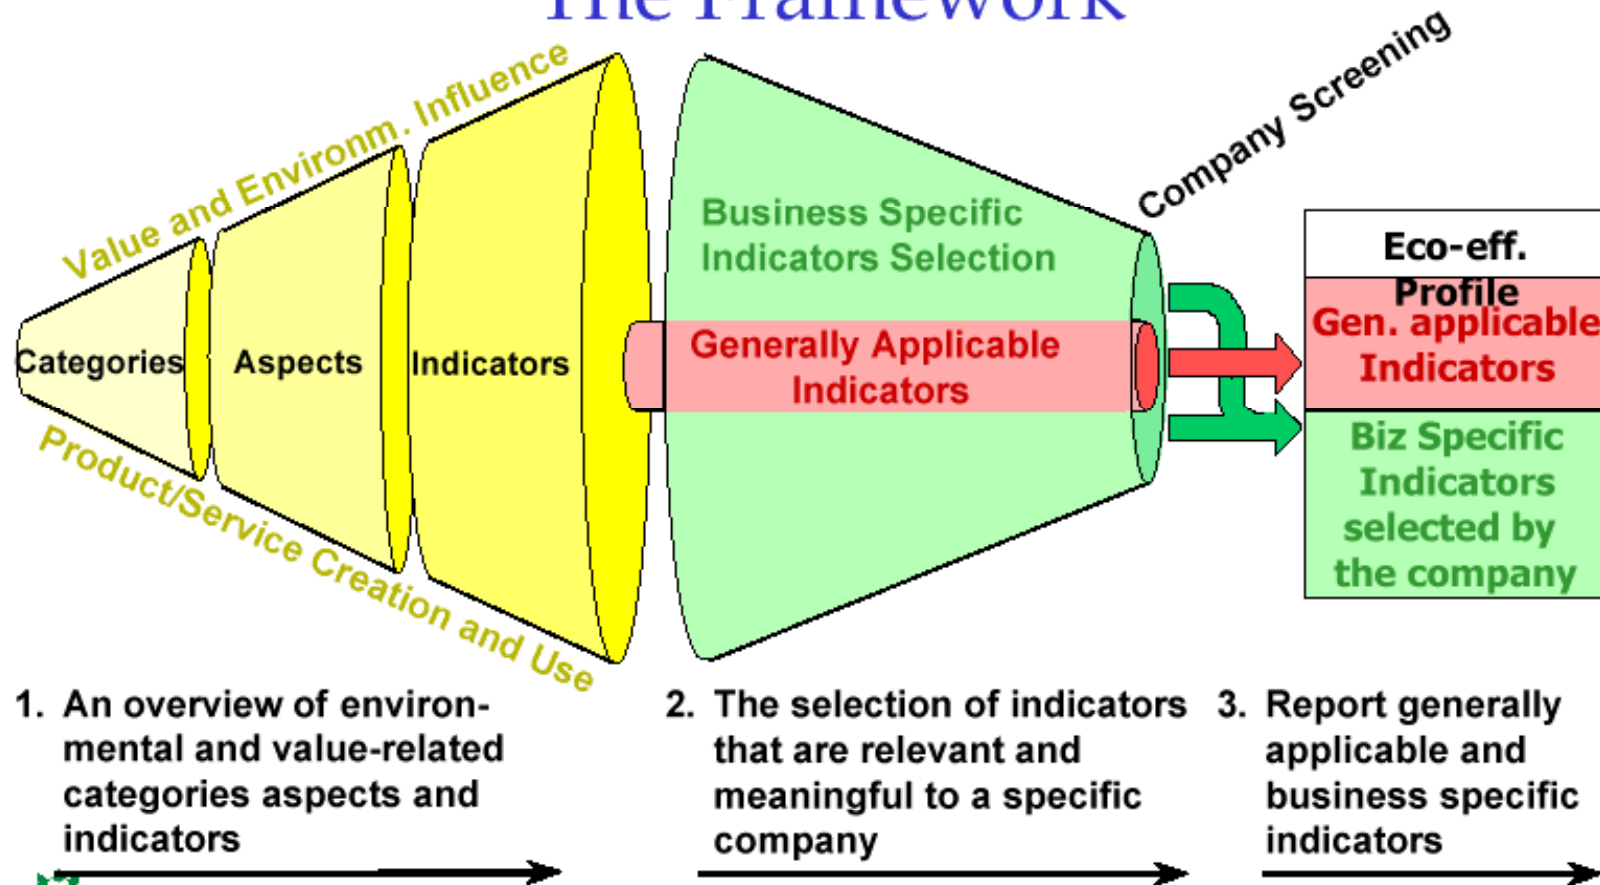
The Framework

Value and Environm. Influence

Categories

Aspects

Indicators

Product/Service Creation and Use

Business Specific Indicators Selection

Generally Applicable Indicators

Company Screening

Eco-eff. Profile

Gen. applicable Indicators

Biz Specific Indicators selected by the company

1. An overview of environmental and value-related categories aspects and indicators

2. The selection of indicators that are relevant and meaningful to a specific company

3. Report generally applicable and business specific indicators